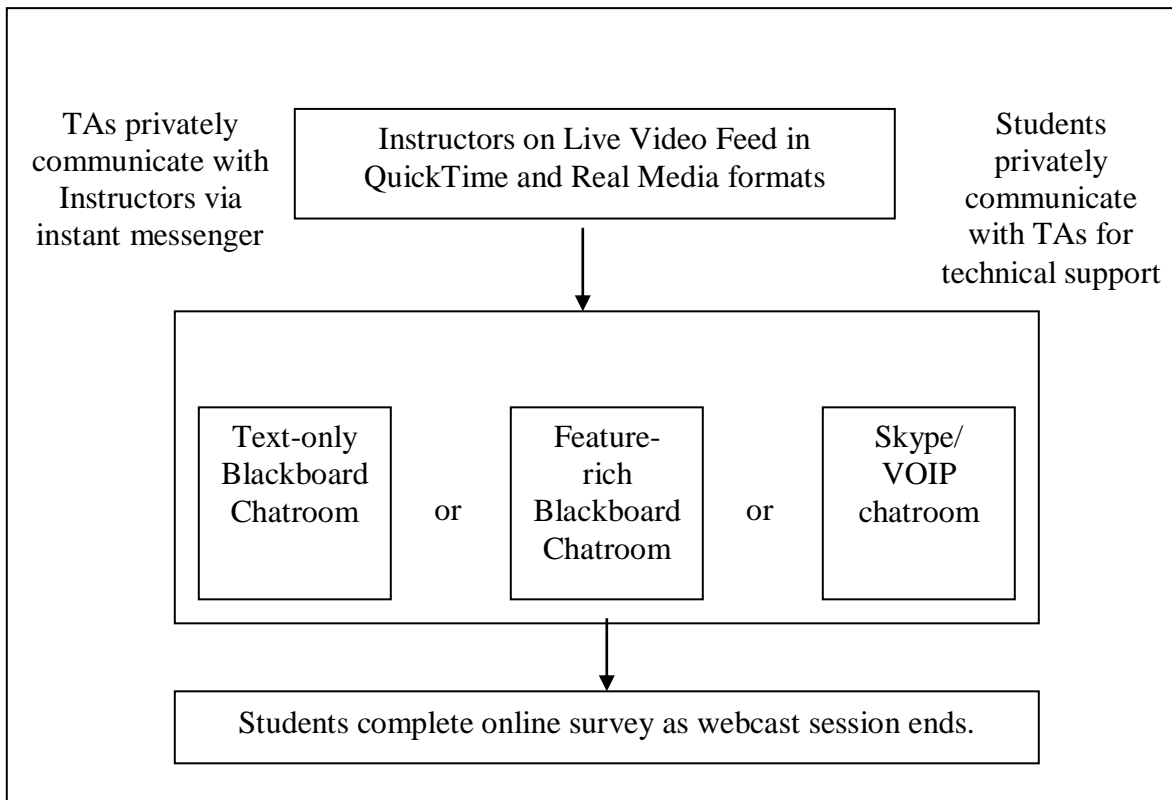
TAs privately communicate with Instructors via instant messenger

Instructors on Live Video Feed in QuickTime and Real Media formats

Students privately communicate with TAs for technical support

Text-only Blackboard Chatroom

or

Feature-rich Blackboard Chatroom

or

Skype/ VOIP chatroom

Students complete online survey as webcast session ends.